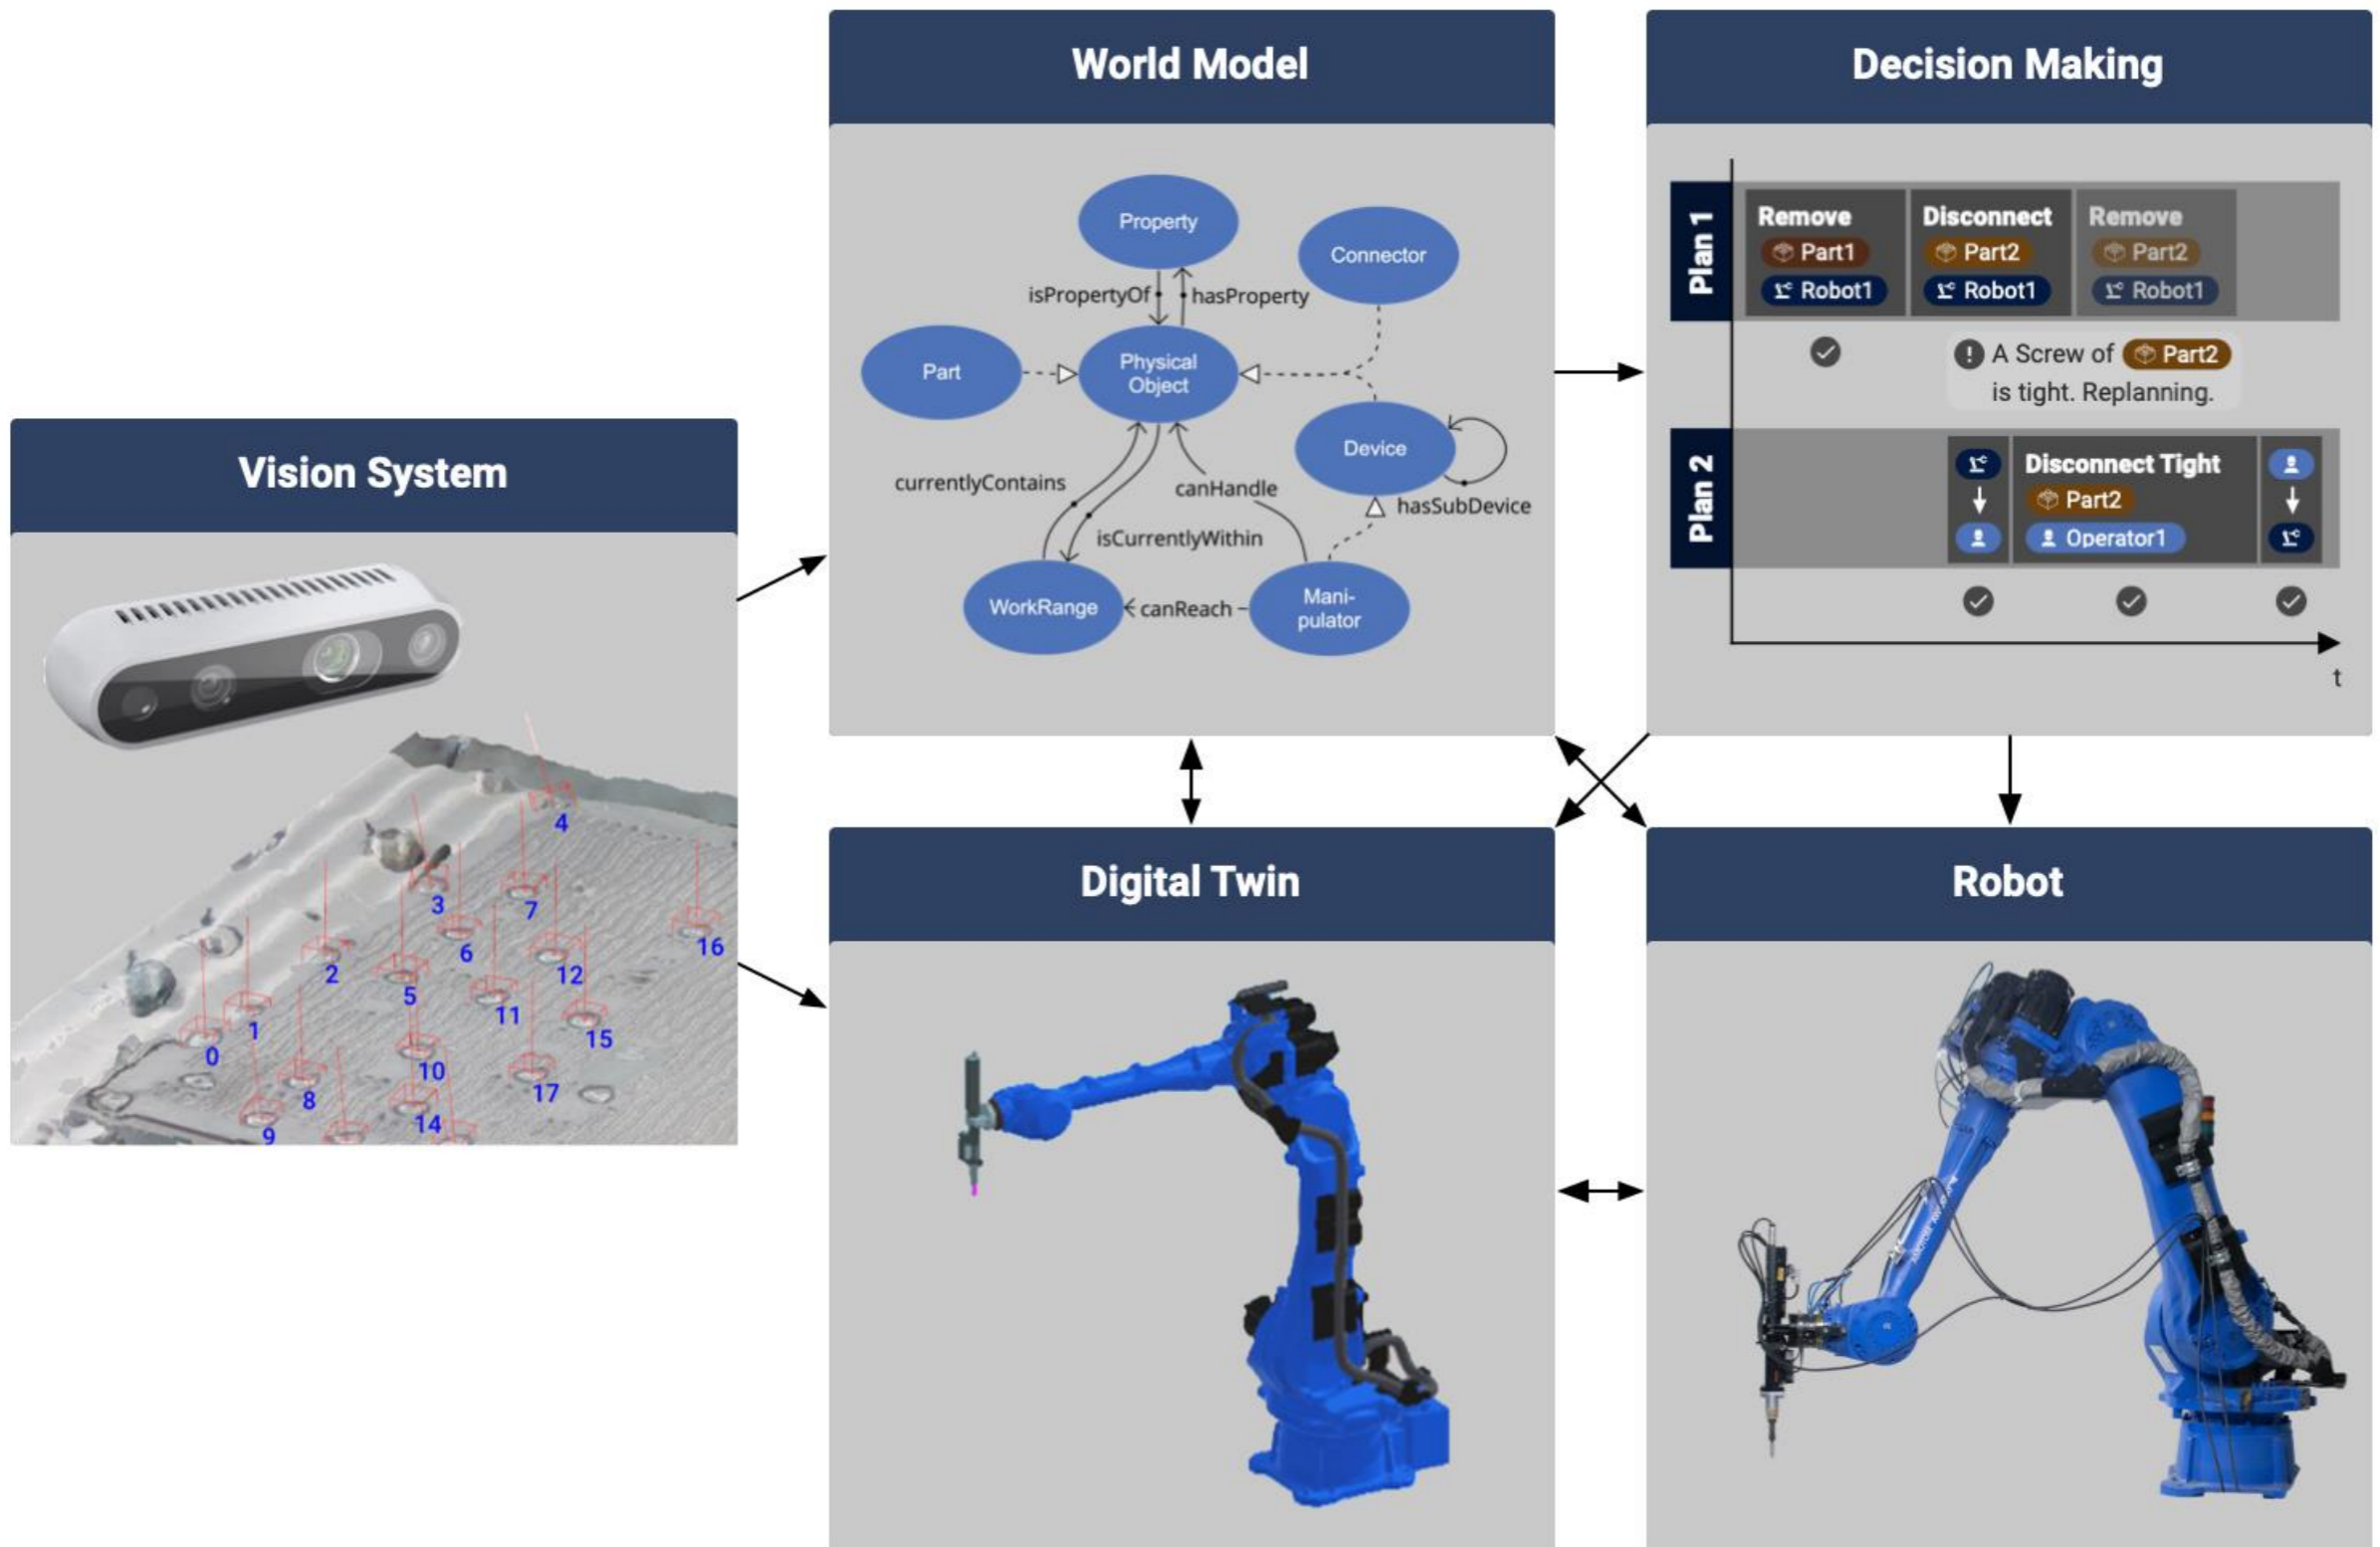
World Model

Property
Connector
isPropertyOf
hasProperty
Part
Physical Object
Device
currentlyContains
canHandle
hasSubDevice
isCurrentlyWithin
WorkRange
canReach
Manipulator

Decision Making

Plan 1
Remove
Part1
Robot1
Disconnect
Part2
Robot1
Remove
Part2
Robot1

A Screw of Part2 is tight. Replanning.

Plan 2
Disconnect Tight
Part2
Operator1

t

Vision System

4
3
7
16
2
6
12
5
11
1
15
0
10
8
17
9
14

Digital Twin

Robot